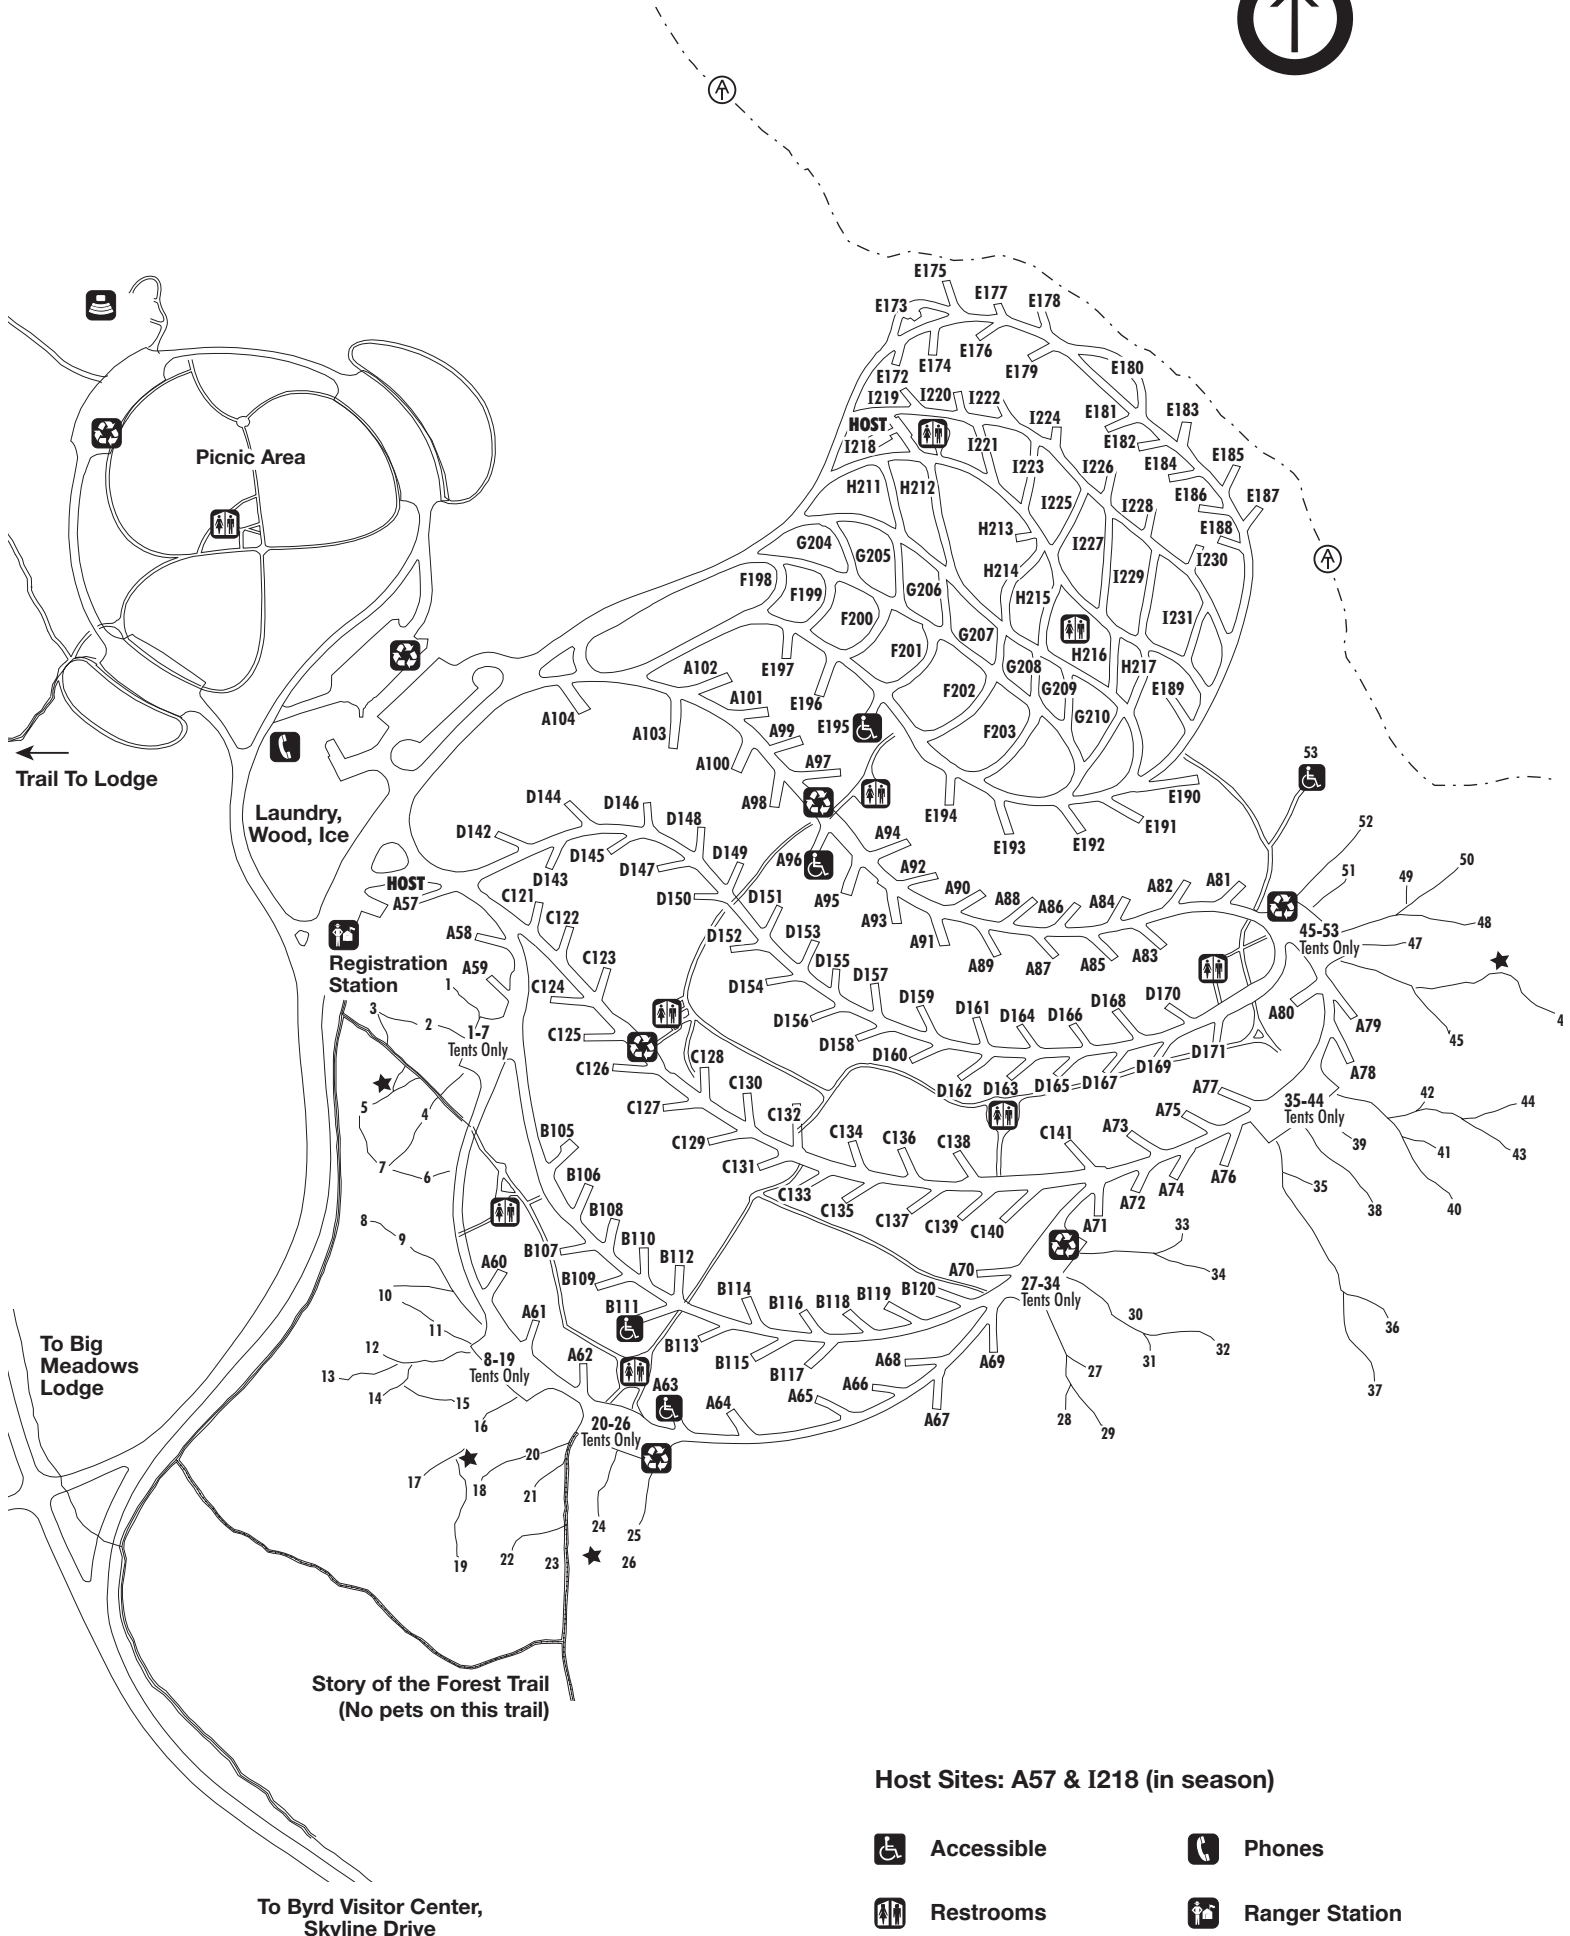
E175
E173
E177
E178
E174
E176
E179
E180
E172
I219
I220
I222
I224
E181
E183
HOST
I218
I221
E182
I223
I226
E184
E185
H211
H212
I225
E186
E187
I228
H213
E188
G204
G205
I227
I230
H214
F198
F199
G206
I229
H215
F200
I231
G207
H216
F201
G208
H217
A102
E197
G209
E189
A101
E196
F202
A104
G210
A103
A99
E195
F203
A100
A97
A98
E194
E190
D144
D146
E191
D148
E193
E192
D142
A94
D145
D149
D147
A96
A92
HOST
D143
A90
A88
A82
A81
A57
C121
D150
D151
A95
A86
A84
C122
A93
A58
D152
D153
A91
A89
A87
A85
A83
A59
C123
D155
D157
D154
D159
D170
C124
D161
D164
D166
D168
D156
C125
D158
D160
D171
C128
D169
C126
D162
D163
D165
D167
C130
C127
C132
C134
C136
C138
C141
C129
C131
C133
C135
C137
C139
C140
B105
B106
B108
B110
B112
B107
B109
B111
B114
B116
B118
B119
B120
B113
B115
B117
A60
A61
A62
A63
A64
A65
A66
A67
A68
A69
A70
A71
A72
A73
A74
A75
A76
A77
A78
A79
A80
Picnic Area
Trail To Lodge
Laundry, Wood, Ice
Registration Station
1-7 Tents Only
1
2
3
4
5
6
7
8
9
10
11
12
13
14
15
16
8-19 Tents Only
17
18
19
20
21
22
23
24
25
26
20-26 Tents Only
27-34 Tents Only
27
28
29
30
31
32
33
34
35-44 Tents Only
35
36
37
38
39
40
41
42
43
44
45-53 Tents Only
45
47
48
49
50
51
52
53
4
To Big Meadows Lodge
Story of the Forest Trail (No pets on this trail)
To Byrd Visitor Center, Skyline Drive
Host Sites: A57 & I218 (in season)
Accessible
Phones
Restrooms
Ranger Station